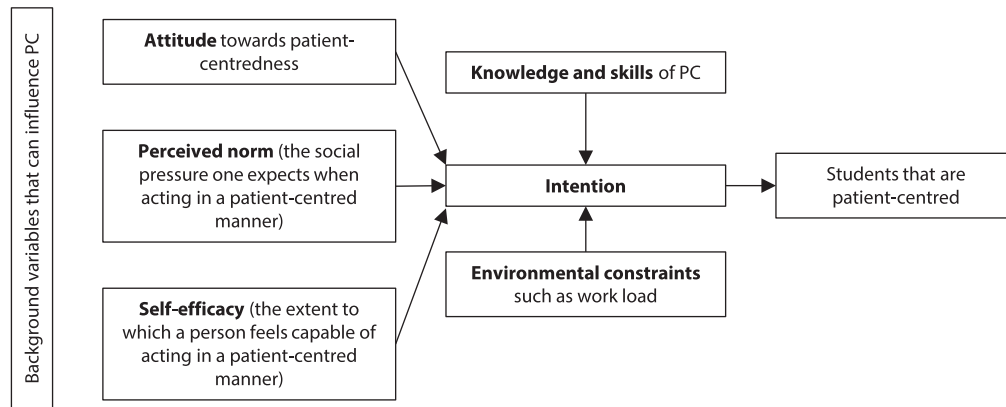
Background variables that can influence PC

**Attitude** towards patient-centredness

**Perceived norm** (the social pressure one expects when acting in a patient-centred manner)

**Self-efficacy** (the extent to which a person feels capable of acting in a patient-centred manner)

**Knowledge and skills** of PC

**Intention**

**Environmental constraints** such as work load

Students that are patient-centred